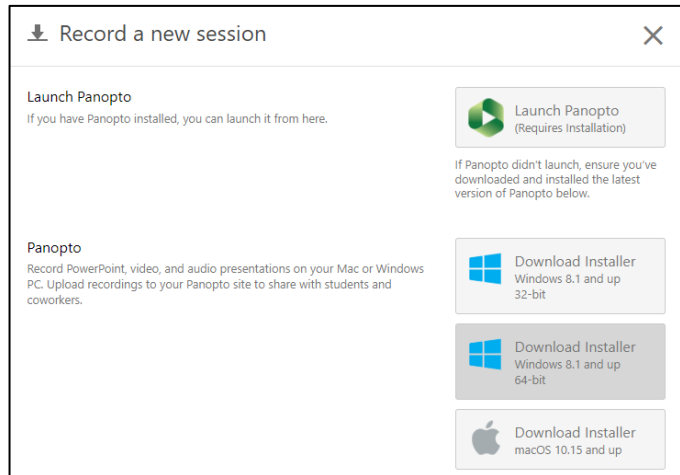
Record a new session

Launch Panopto
If you have Panopto installed, you can launch it from here.

Launch Panopto
(Requires Installation)

If Panopto didn't launch, ensure you've downloaded and installed the latest version of Panopto below.

Panopto
Record PowerPoint, video, and audio presentations on your Mac or Windows PC. Upload recordings to your Panopto site to share with students and coworkers.

Download Installer
Windows 8.1 and up
32-bit

Download Installer
Windows 8.1 and up
64-bit

Download Installer
macOS 10.15 and up